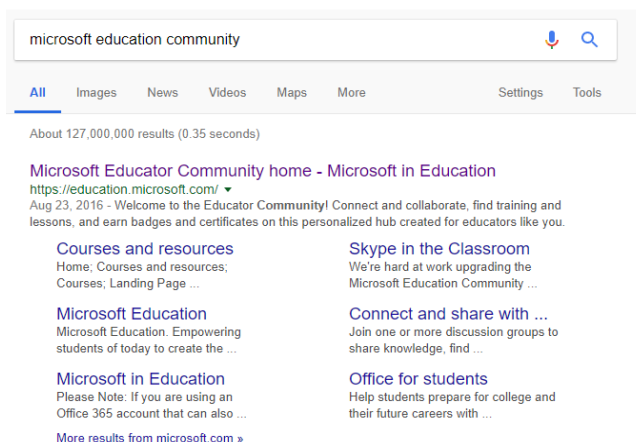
microsoft education community

All Images News Videos Maps More Settings Tools

About 127,000,000 results (0.35 seconds)

Microsoft Educator Community home - Microsoft in Education
https://education.microsoft.com/
Aug 23, 2016 - Welcome to the Educator Community! Connect and collaborate, find training and lessons, and earn badges and certificates on this personalized hub created for educators like you.

Courses and resources
Home; Courses and resources; Courses; Landing Page ...

Skype in the Classroom
We're hard at work upgrading the Microsoft Education Community ...

Microsoft Education
Microsoft Education. Empowering students of today to create the ...

Connect and share with ...
Join one or more discussion groups to share knowledge, find ...

Microsoft in Education
Please Note: If you are using an Office 365 account that can also ...

Office for students
Help students prepare for college and their future careers with ...

More results from microsoft.com »